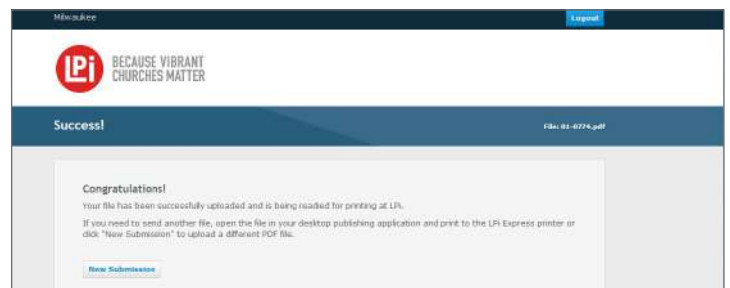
Milwaukee

Logout

LPi BECAUSE VIBRANT CHURCHES MATTER

Success!

File: 01-0774.pdf

Congratulations!

Your file has been successfully uploaded and is being readied for printing at LPi.

If you need to send another file, open the file in your desktop publishing application and print to the LPi Express printer or click "New Submission" to upload a different PDF file.

New Submission